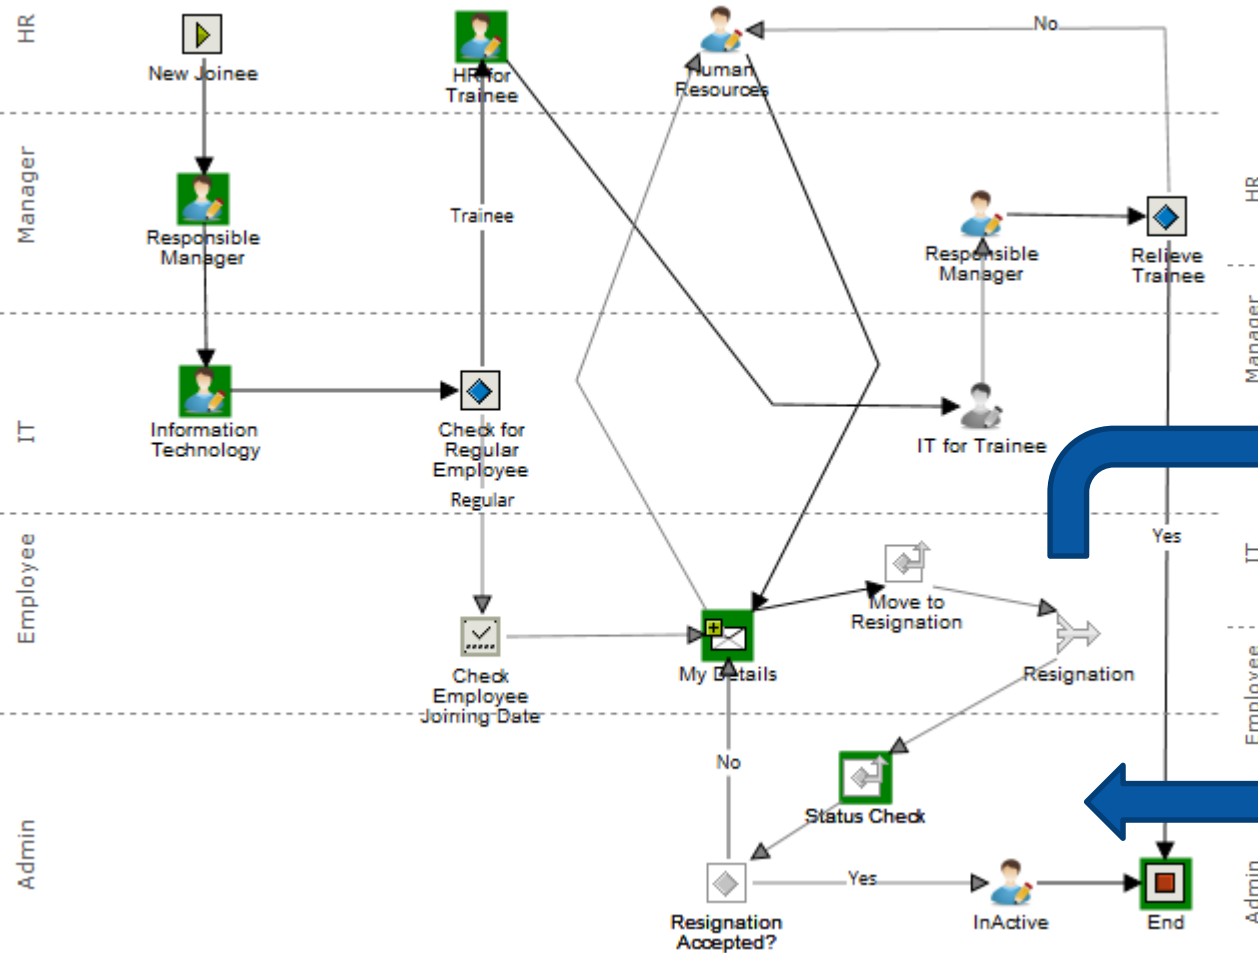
HR

Manager

IT

Employee

Admin

New Joinee

HR for Trainee

Human Resources

No

Responsible Manager

Trainee

Responsible Manager

Relieve Trainee

Information Technology

Check for Regular Employee

Regular

IT for Trainee

Yes

Move to Resignation

Resignation

Check Employee Joining Date

My Details

No

Status Check

Yes

Resignation Accepted?

InActive

End

HR

Manager

IT

Employee

Admin